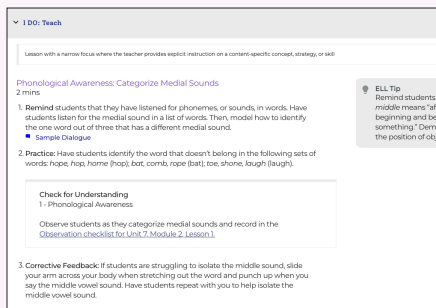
I DO: Teach

Lesson with a narrow focus where the teacher provides explicit instruction on a content-specific concept, strategy, or skill

Phonological Awareness: Categorize Medial Sounds
2 mins

1. Remind students that they have listened for phonemes, or sounds, in words. Have students listen for the medial sound in a list of words. Then, model how to identify the one word out of three that has a different medial sound.
Sample Dialogue

2. Practice: Have students identify the word that doesn't belong in the following sets of words: hope, hop, home (hop); bat, comb, rope (bat); toe, shone, laugh (laugh).

Check for Understanding
1 - Phonological Awareness

Observe students as they categorize medial sounds and record in the Observation checklist for Unit 7, Module 2, Lesson 1.

3. Corrective Feedback: If students are struggling to isolate the middle sound, slide your arm across your body when stretching out the word and punch up when you say the middle vowel sound. Have students repeat with you to help isolate the middle vowel sound.

ELL Tip
Remind students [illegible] middle means "af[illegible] beginning and be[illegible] something." Dem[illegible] the position of ob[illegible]